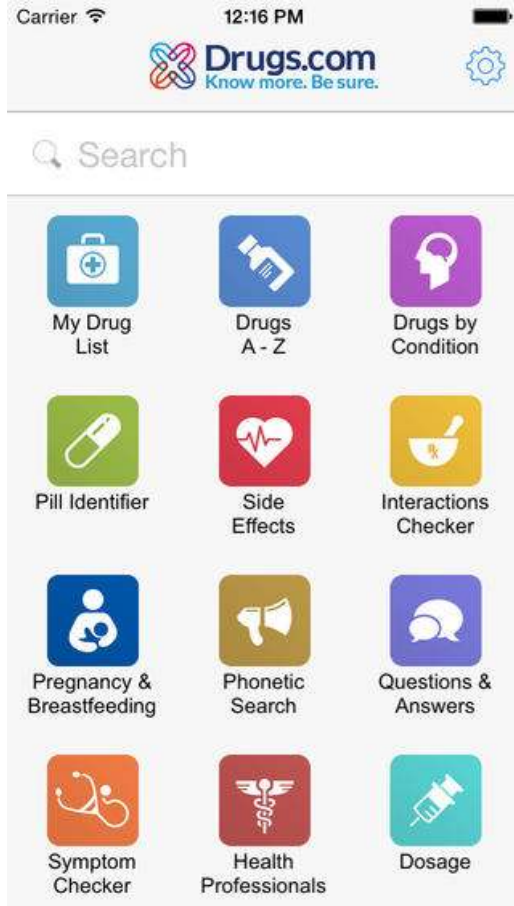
Carrier 12:16 PM

Drugs.com
Know more. Be sure.

Search

My Drug List

Drugs A - Z

Drugs by Condition

Pill Identifier

Side Effects

Interactions Checker

Pregnancy & Breastfeeding

Phonetic Search

Questions & Answers

Symptom Checker

Health Professionals

Dosage